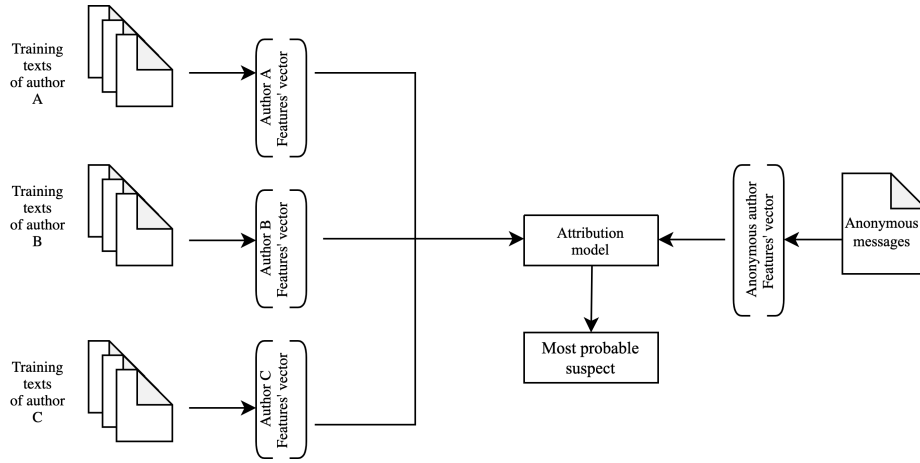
Training texts of author A

Author A Features' vector

Training texts of author B

Author B Features' vector

Training texts of author C

Author C Features' vector

Attribution model

Most probable suspect

Anonymous author Features' vector

Anonymous messages